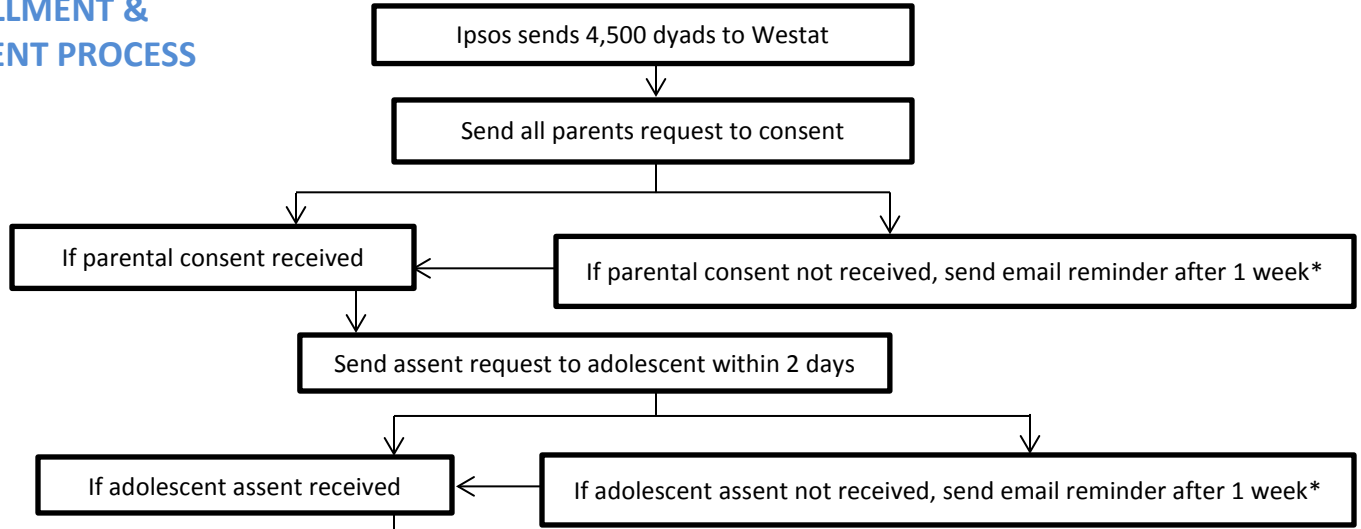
LLMENT &
ENT PROCESS

Ipsos sends 4,500 dyads to Westat

Send all parents request to consent

If parental consent received

If parental consent not received, send email reminder after 1 week*

Send assent request to adolescent within 2 days

If adolescent assent received

If adolescent assent not received, send email reminder after 1 week*